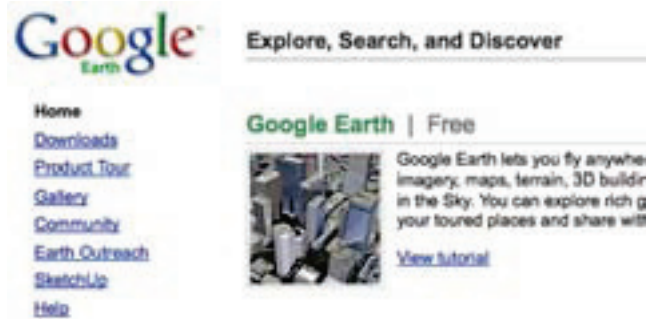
Google Earth

Explore, Search, and Discover

Home
Downloads
Product Tour
Gallery
Community
Earth Outreach
SketchUp
Help

Google Earth | Free

Google Earth lets you fly anywhe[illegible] imagery, maps, terrain, 3D buildin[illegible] in the Sky. You can explore rich g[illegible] your toured places and share wit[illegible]

View tutorial